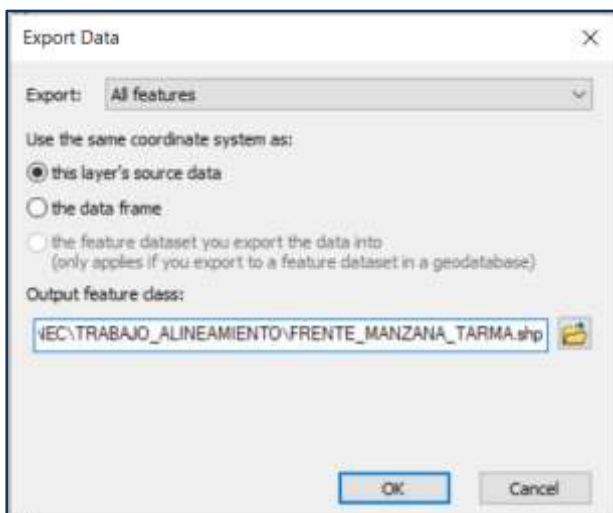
Export Data

×

Export: All features

Use the same coordinate system as:

this layer's source data

the data frame

the feature dataset you export the data into
(only applies if you export to a feature dataset in a geodatabase)

Output feature class:

\EC\TRABAJO_ALINEAMIENTO\FRENTE_MANZANA_TARMA.shp

OK

Cancel